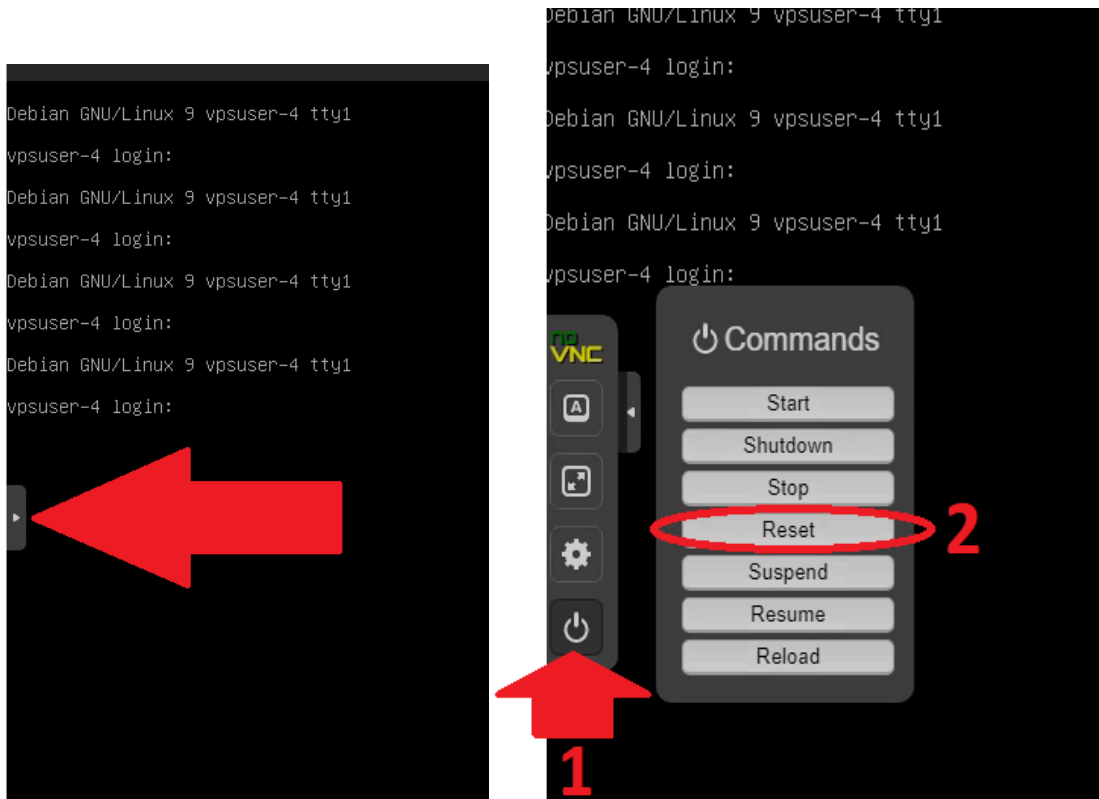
Debian GNU/Linux 9 vpsuser-4 tty1

vpsuser-4 login:

Debian GNU/Linux 9 vpsuser-4 tty1

vpsuser-4 login:

Debian GNU/Linux 9 vpsuser-4 tty1

vpsuser-4 login:

Debian GNU/Linux 9 vpsuser-4 tty1

vpsuser-4 login:

Debian GNU/Linux 9 vpsuser-4 tty1

vpsuser-4 login:

Debian GNU/Linux 9 vpsuser-4 tty1

vpsuser-4 login:

Debian GNU/Linux 9 vpsuser-4 tty1

vpsuser-4 login:

noVNC

Commands

Start

Shutdown

Stop

Reset

2

Suspend

Resume

Reload

1